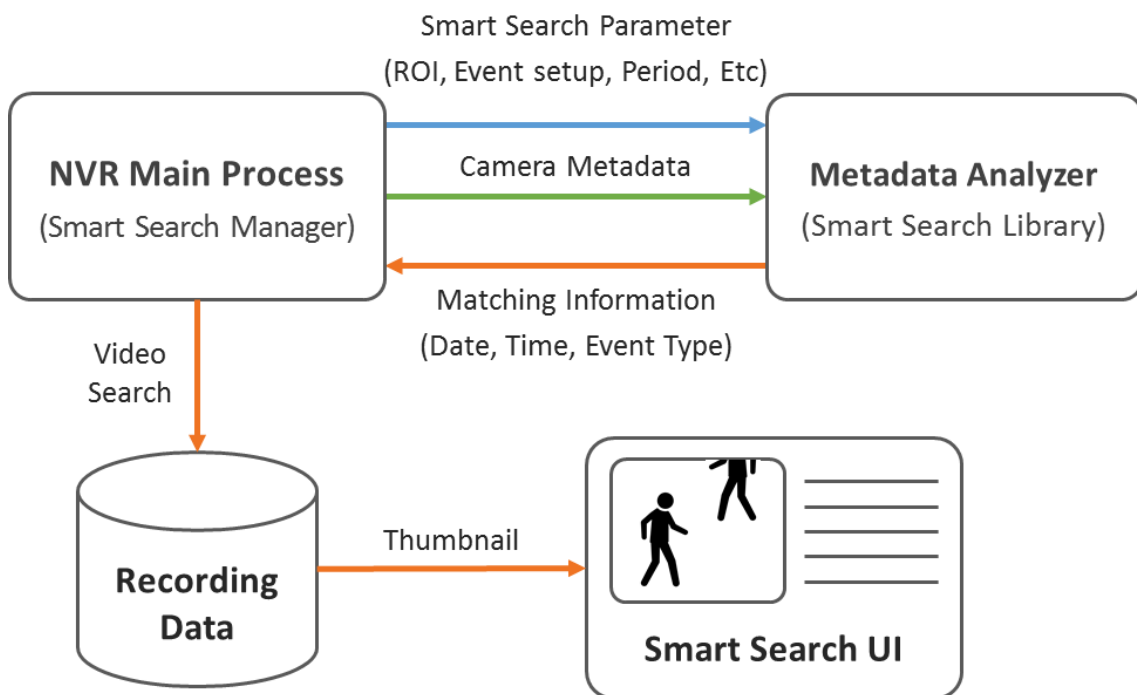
Smart Search Parameter
(ROI, Event setup, Period, Etc)

NVR Main Process
(Smart Search Manager)

Camera Metadata

Metadata Analyzer
(Smart Search Library)

Matching Information
(Date, Time, Event Type)

Video Search

Recording Data

Thumbnail

Smart Search UI